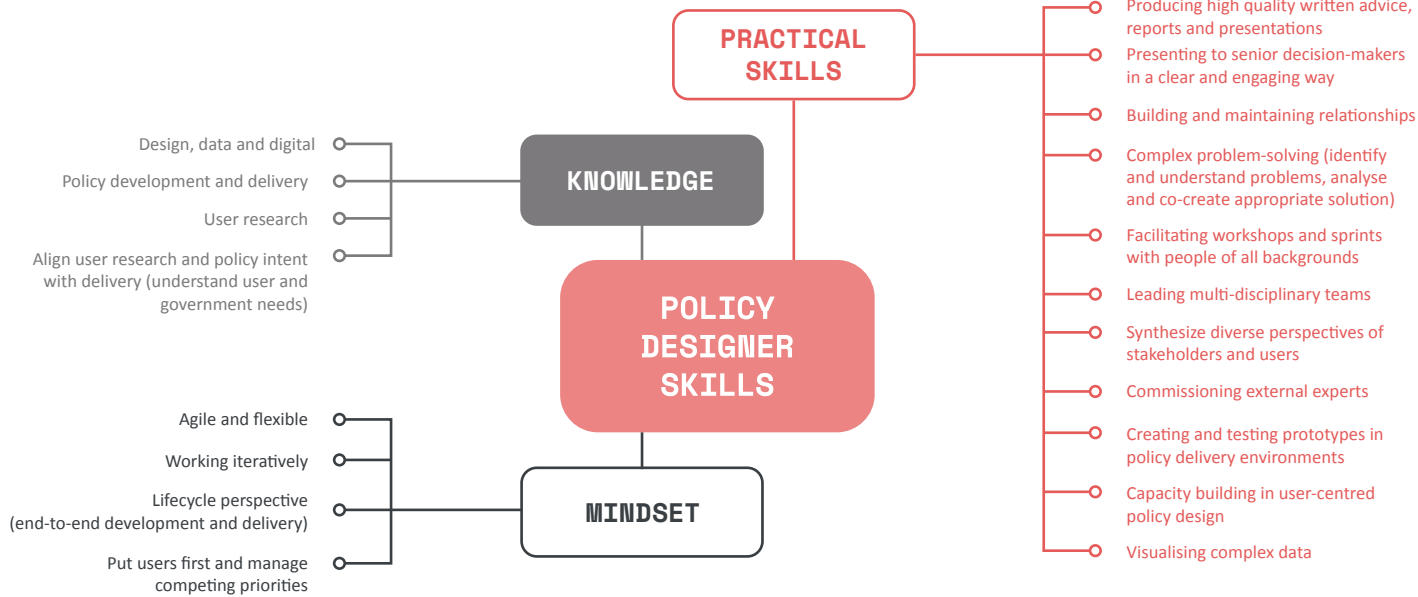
PRACTICAL SKILLS

Producing high quality written advice, reports and presentations

Presenting to senior decision-makers in a clear and engaging way

Building and maintaining relationships

Complex problem-solving (identify and understand problems, analyse and co-create appropriate solution)

Facilitating workshops and sprints with people of all backgrounds

Leading multi-disciplinary teams

Synthesize diverse perspectives of stakeholders and users

Commissioning external experts

Creating and testing prototypes in policy delivery environments

Capacity building in user-centred policy design

Visualising complex data

KNOWLEDGE

Design, data and digital

Policy development and delivery

User research

Align user research and policy intent with delivery (understand user and government needs)

POLICY DESIGNER SKILLS

MINDSET

Agile and flexible

Working iteratively

Lifecycle perspective (end-to-end development and delivery)

Put users first and manage competing priorities